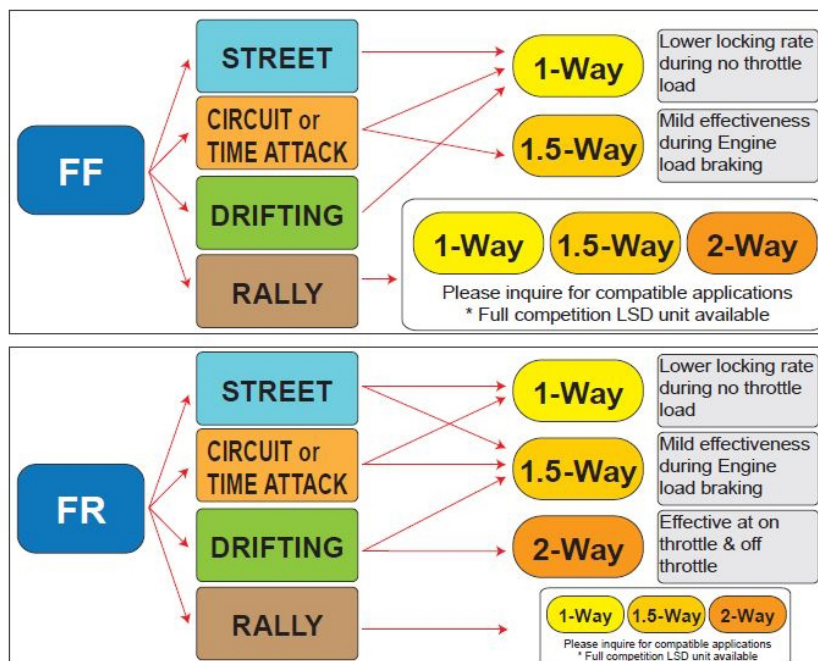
FF

STREET

CIRCUIT or TIME ATTACK

DRIFTING

RALLY

1-Way

Lower locking rate during no throttle load

1.5-Way

Mild effectiveness during Engine load braking

1-Way

1.5-Way

2-Way

Please inquire for compatible applications
* Full competition LSD unit available

FR

STREET

CIRCUIT or TIME ATTACK

DRIFTING

RALLY

1-Way

Lower locking rate during no throttle load

1.5-Way

Mild effectiveness during Engine load braking

2-Way

Effective at on throttle & off throttle

1-Way

1.5-Way

2-Way

Please inquire for compatible applications
* Full competition LSD unit available